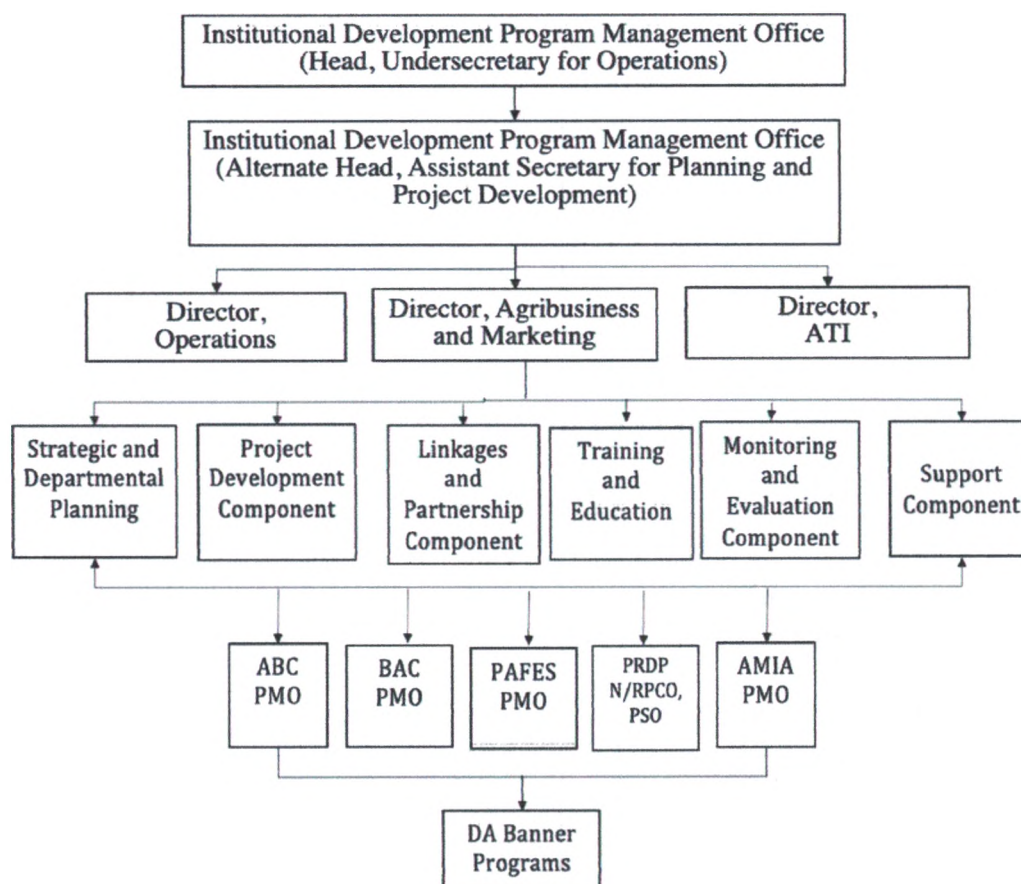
Institutional Development Program Management Office
(Head, Undersecretary for Operations)

Institutional Development Program Management Office
(Alternate Head, Assistant Secretary for Planning and Project Development)

Director, Operations

Director, Agribusiness and Marketing

Director, ATI

Strategic and Departmental Planning

Project Development Component

Linkages and Partnership Component

Training and Education

Monitoring and Evaluation Component

Support Component

ABC PMO

BAC PMO

PAFES PMO

PRDP N/RPCO, PSO

AMIA PMO

DA Banner Programs